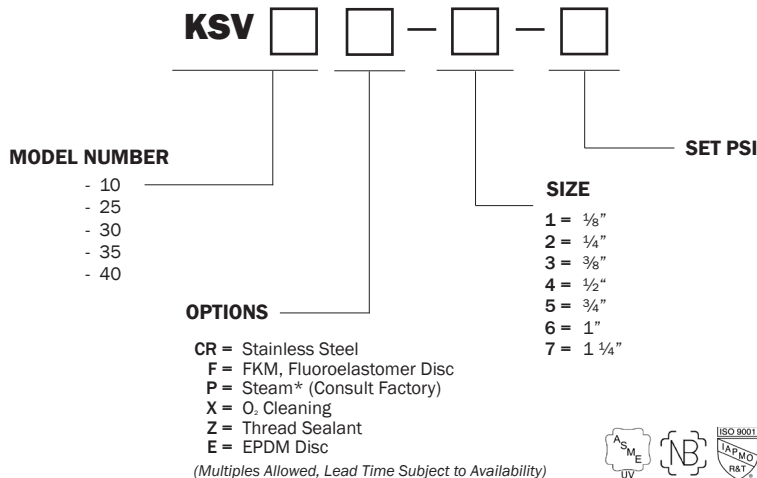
KSV

SET PSI

MODEL NUMBER
- 10
- 25
- 30
- 35
- 40

SIZE
1 = ⅛"
2 = ¼"
3 = ⅜"
4 = ½"
5 = ¾"
6 = 1"
7 = 1 ¼"

OPTIONS

CR = Stainless Steel
F = FKM, Fluoroelastomer Disc
P = Steam* (Consult Factory)
X = $O_2$ Cleaning
Z = Thread Sealant
E = EPDM Disc
(Multiples Allowed, Lead Time Subject to Availability)

ASME UV
NB
ISO 9001
IAPMO R&T